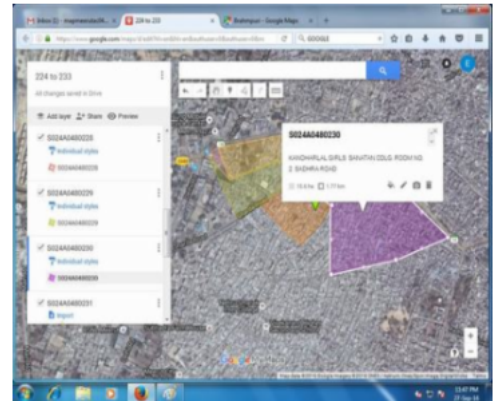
Inbox (2) - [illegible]
224 to 233
Brahmpuri - Google Maps
https://www.google.com/maps/d/edit?mid=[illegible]
GOOGLE

224 to 233
All changes saved in Drive

Add layer
Share
Preview

S024A0480228
Individual styles
S024A0480228

S024A0480229
Individual styles
S024A0480229

S024A0480230
Individual styles
S024A0480230

S024A0480231
Import

S024A0480230
KANDHARLAL GIRLS SAHATIN COLG ROOM NO 2 SADHRA ROAD
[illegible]
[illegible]

Google

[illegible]